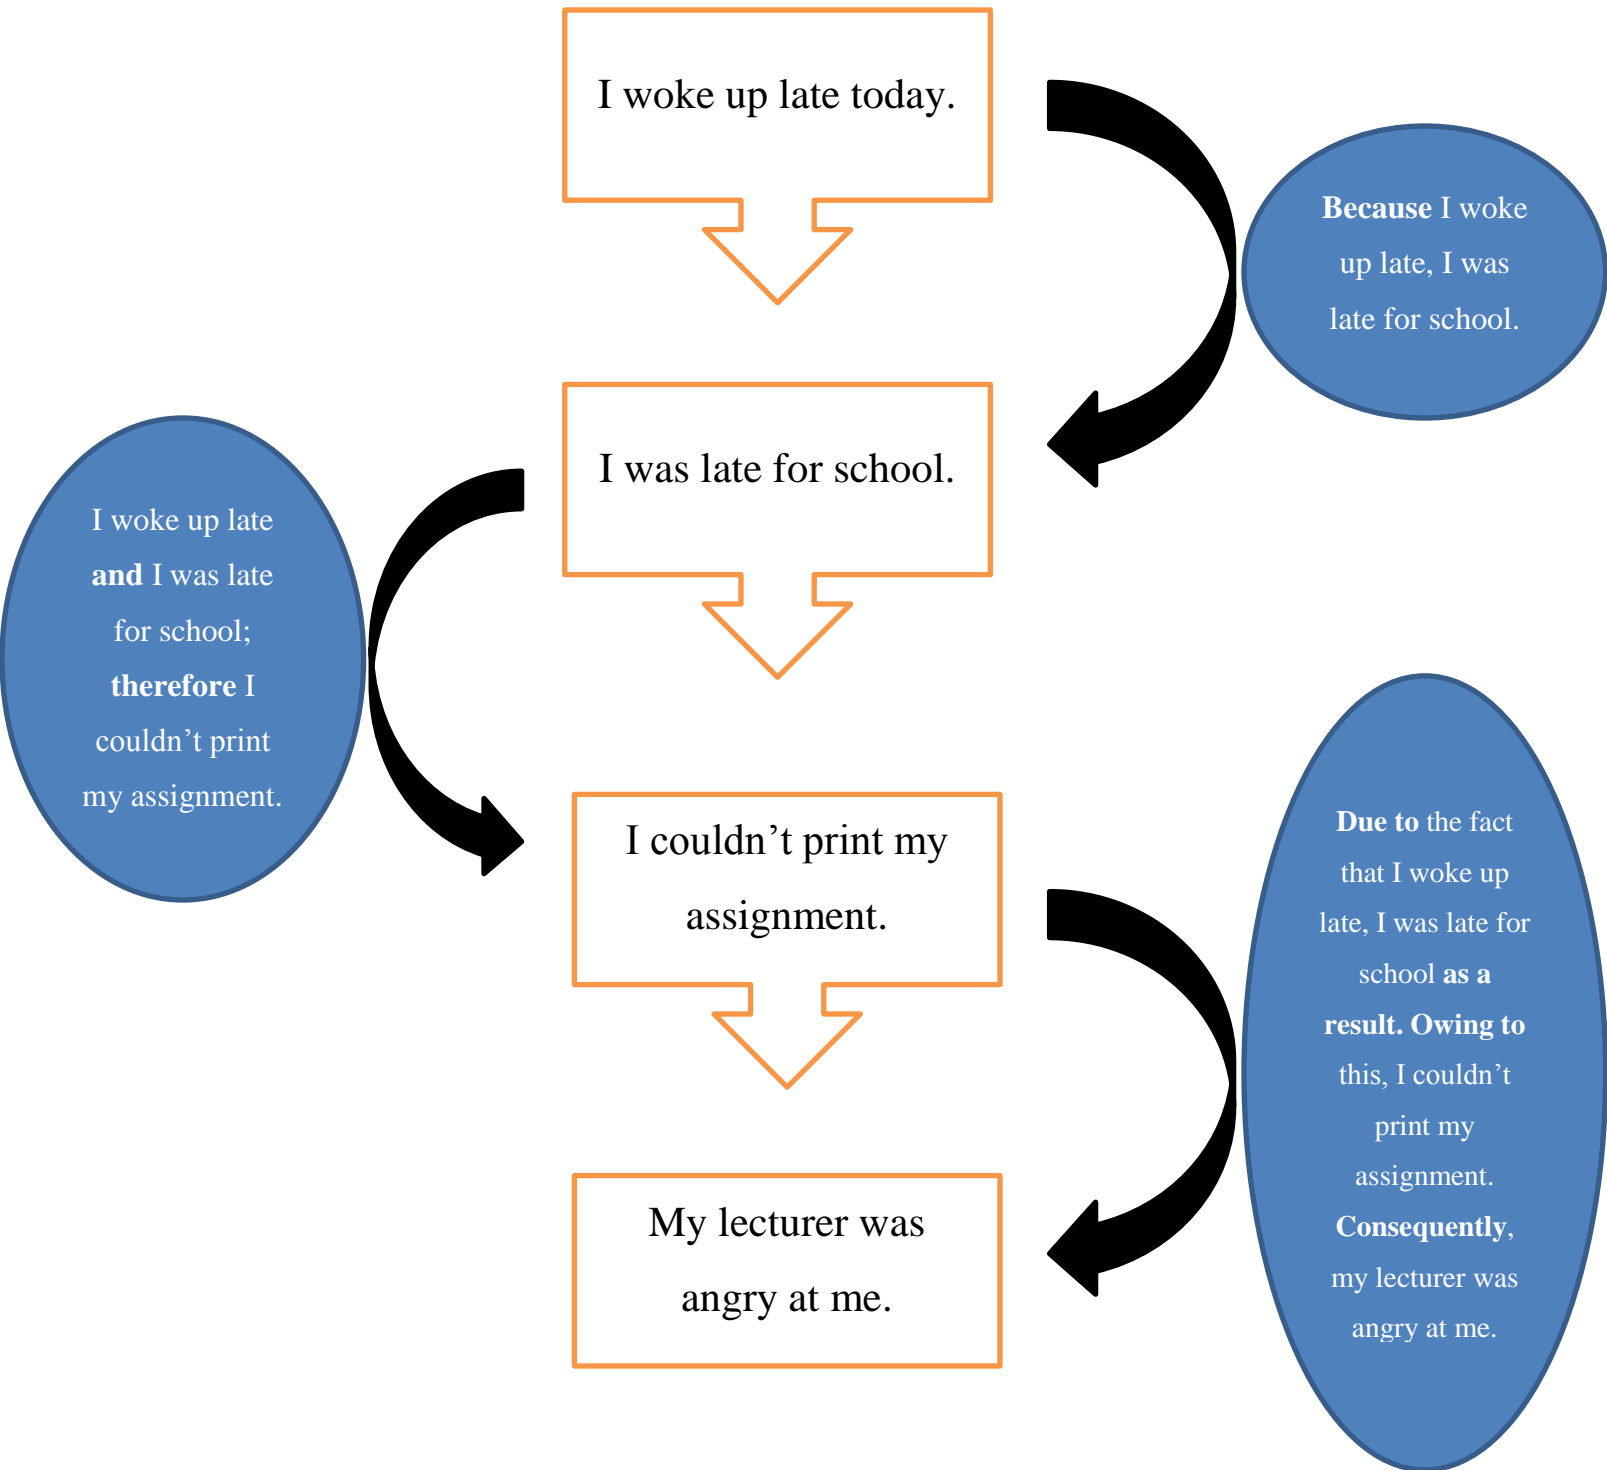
I woke up late today.

Because I woke up late, I was late for school.

I was late for school.

I woke up late and I was late for school; therefore I couldn’t print my assignment.

I couldn’t print my assignment.

Due to the fact that I woke up late, I was late for school as a result. Owing to this, I couldn’t print my assignment. Consequently, my lecturer was angry at me.

My lecturer was angry at me.